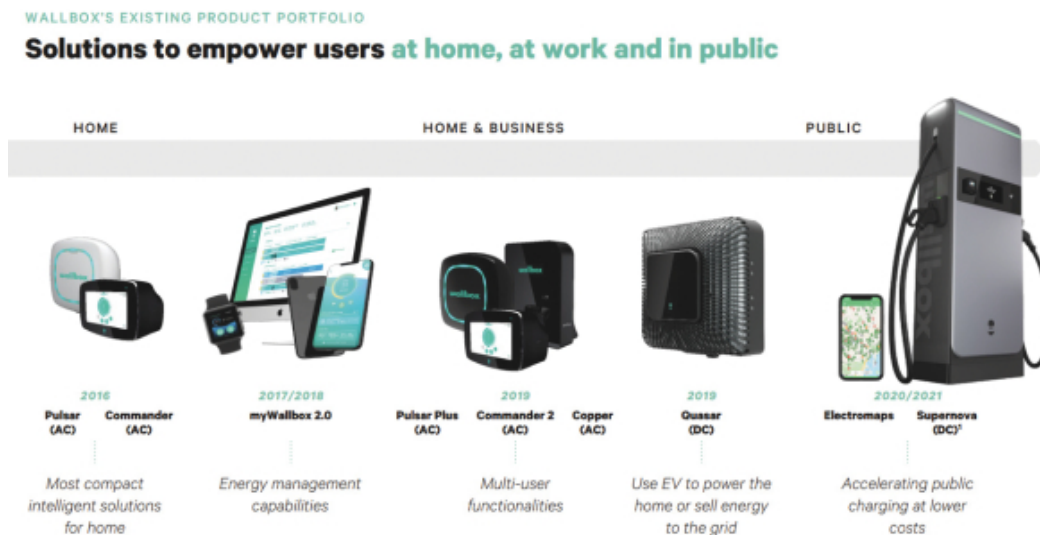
WALLBOX'S EXISTING PRODUCT PORTFOLIO

Solutions to empower users at home, at work and in public

HOME

HOME & BUSINESS

PUBLIC

2016

Pulsar (AC)

Commander (AC)

Most compact intelligent solutions for home

2017/2018

myWallbox 2.0

Energy management capabilities

2019

Pulsar Plus (AC)

Commander 2 (AC)

Copper (AC)

Multi-user functionalities

2019

Quasar (DC)

Use EV to power the home or sell energy to the grid

2020/2021

Electromaps

Supernova (DC)$^1$

Accelerating public charging at lower costs